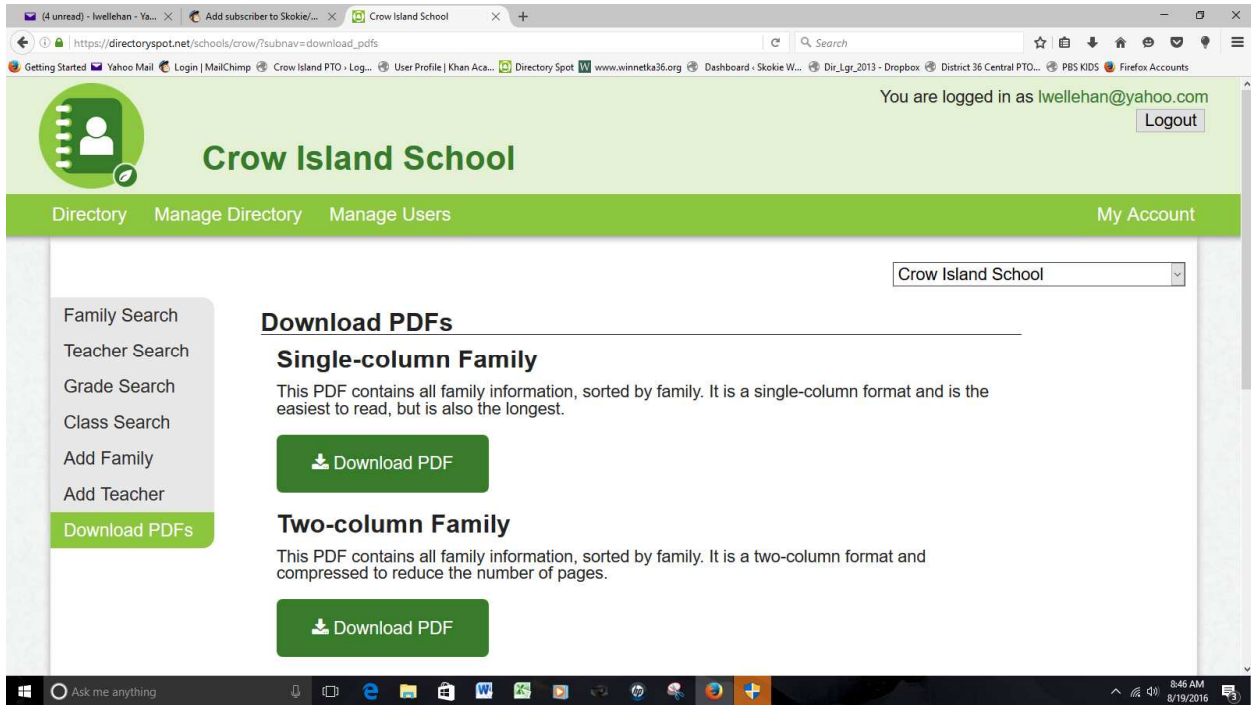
(4 unread) - lwellehan - Ya... × Add subscriber to Skokie/... × Crow Island School × +

https://directoryspot.net/schools/crow/?subnav=download_pdfs

Search

Getting Started Yahoo Mail Login | MailChimp Crow Island PTO › Log... User Profile | Khan Aca... Directory Spot www.winnetka36.org Dashboard ‹ Skokie W... Dir_Lgr_2013 - Dropbox District 36 Central PTO... PBS KIDS Firefox Accounts

You are logged in as lwellehan@yahoo.com
Logout

Crow Island School

Directory Manage Directory Manage Users My Account

Crow Island School

Family Search
Teacher Search
Grade Search
Class Search
Add Family
Add Teacher
Download PDFs

Download PDFs

Single-column Family

This PDF contains all family information, sorted by family. It is a single-column format and is the easiest to read, but is also the longest.

Download PDF

Two-column Family

This PDF contains all family information, sorted by family. It is a two-column format and compressed to reduce the number of pages.

Download PDF

Ask me anything

8:46 AM
8/19/2016